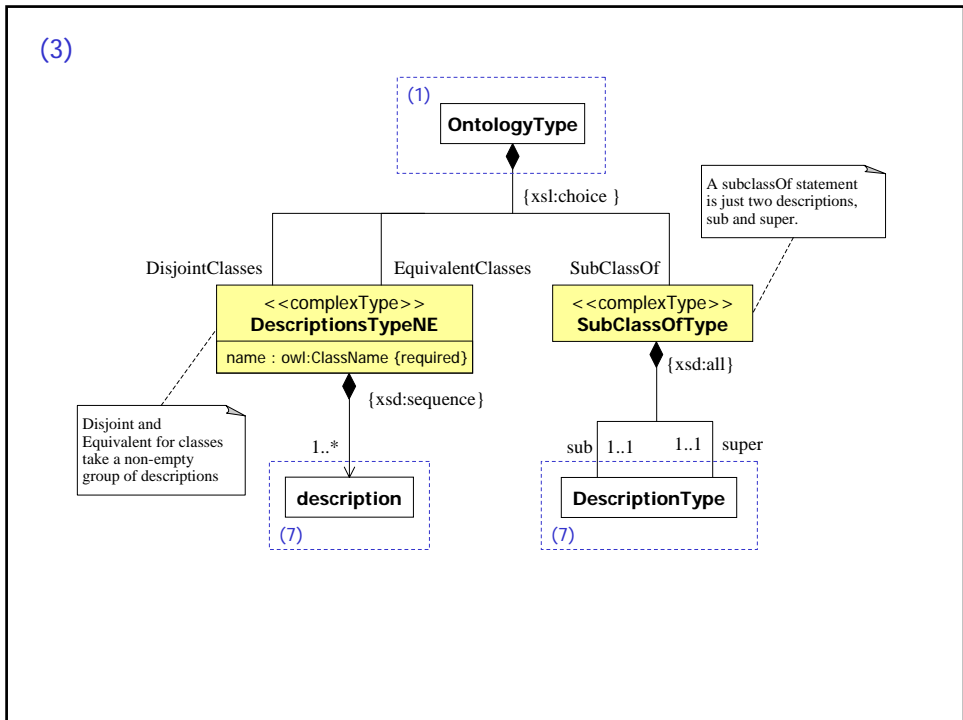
(3)

(1)

OntologyType

{xsl:choice }

A subclassOf statement is just two descriptions, sub and super.

DisjointClasses

EquivalentClasses

SubClassOf

<<complexType>>
DescriptionsTypeNE

name : owl:ClassName {required}

<<complexType>>
SubClassOfType

{xsd:sequence}

{xsd:all}

Disjoint and Equivalent for classes take a non-empty group of descriptions

1..*

description

(7)

sub 1..1

1..1 super

DescriptionType

(7)